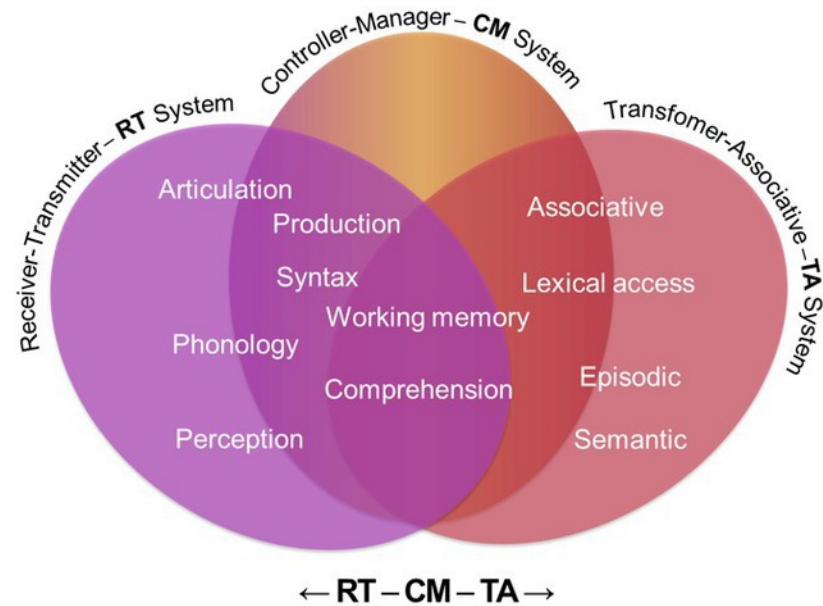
Controller-Manager – CM System

Receiver-Transmitter – RT System

Transfomer-Associative – TA System

Articulation

Production

Syntax

Phonology

Perception

Working memory

Comprehension

Associative

Lexical access

Episodic

Semantic

← RT – CM – TA →